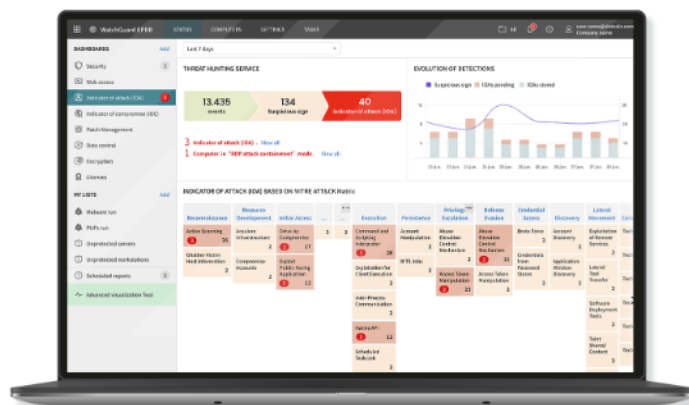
WatchGuard EPDR STATUS COMPUTERS SETTINGS TASKS

DASHBOARDS Add

Security

Web access

Indicator of attack (IOA)

Indicator of compromise (IOC)

Patch Management

Data control

Encryption

Licenses

MY LISTS Add

Malware run

PUPs run

Unprotected servers

Unprotected workstations

Scheduled reports

Advanced visualization Tool

Last 7 days

THREAT HUNTING SERVICE

13.435 events

134 Suspicious sign

40 Indicator of attack (IOA)

3 Indicator of attack (IOA) · View all

1 Computer in "RDP attack containment" mode. View all

EVOLUTION OF DETECTIONS

Suspicious sign IOAs pending IOAs closed

INDICATOR OF ATTACK (IOA) BASED ON MITRE ATT&CK Matrix

| Reconnaissance | Resource Development | Initial Access | Execution | Persistence | Privilege Escalation | Defense Evasion | Credential Access | Discovery | Lateral Movement |
|---|---|---|---|---|---|---|---|---|---|
| Active Scanning 26 | Acquire Infrastructure 2 | Drive-by Compromise 17 | Command and Scripting Interpreter 6 | Account Manipulation 2 | Abuse Elevation Control Mechanism | Abuse Elevation Control Mechanism | Brute Force 2 | Account Discovery 2 | Exploitation of Remote Services |
| Gather Victim Host Information 2 | Compromise Accounts 2 | Exploit Public-Facing Application 12 | Exploitation for Client Execution | BITS Jobs | Access Token Manipulation 11 | Access Token Manipulation | Credentials from Password Stores | Application Window Discovery | Lateral Tool Transfer |
| | | | Inter-Process Communication | | | | | | Software Deployment Tools |
| | | | Native API 12 | | | | | | Taint Shared Content |
| | | | Scheduled Task/Job | | | | | | |